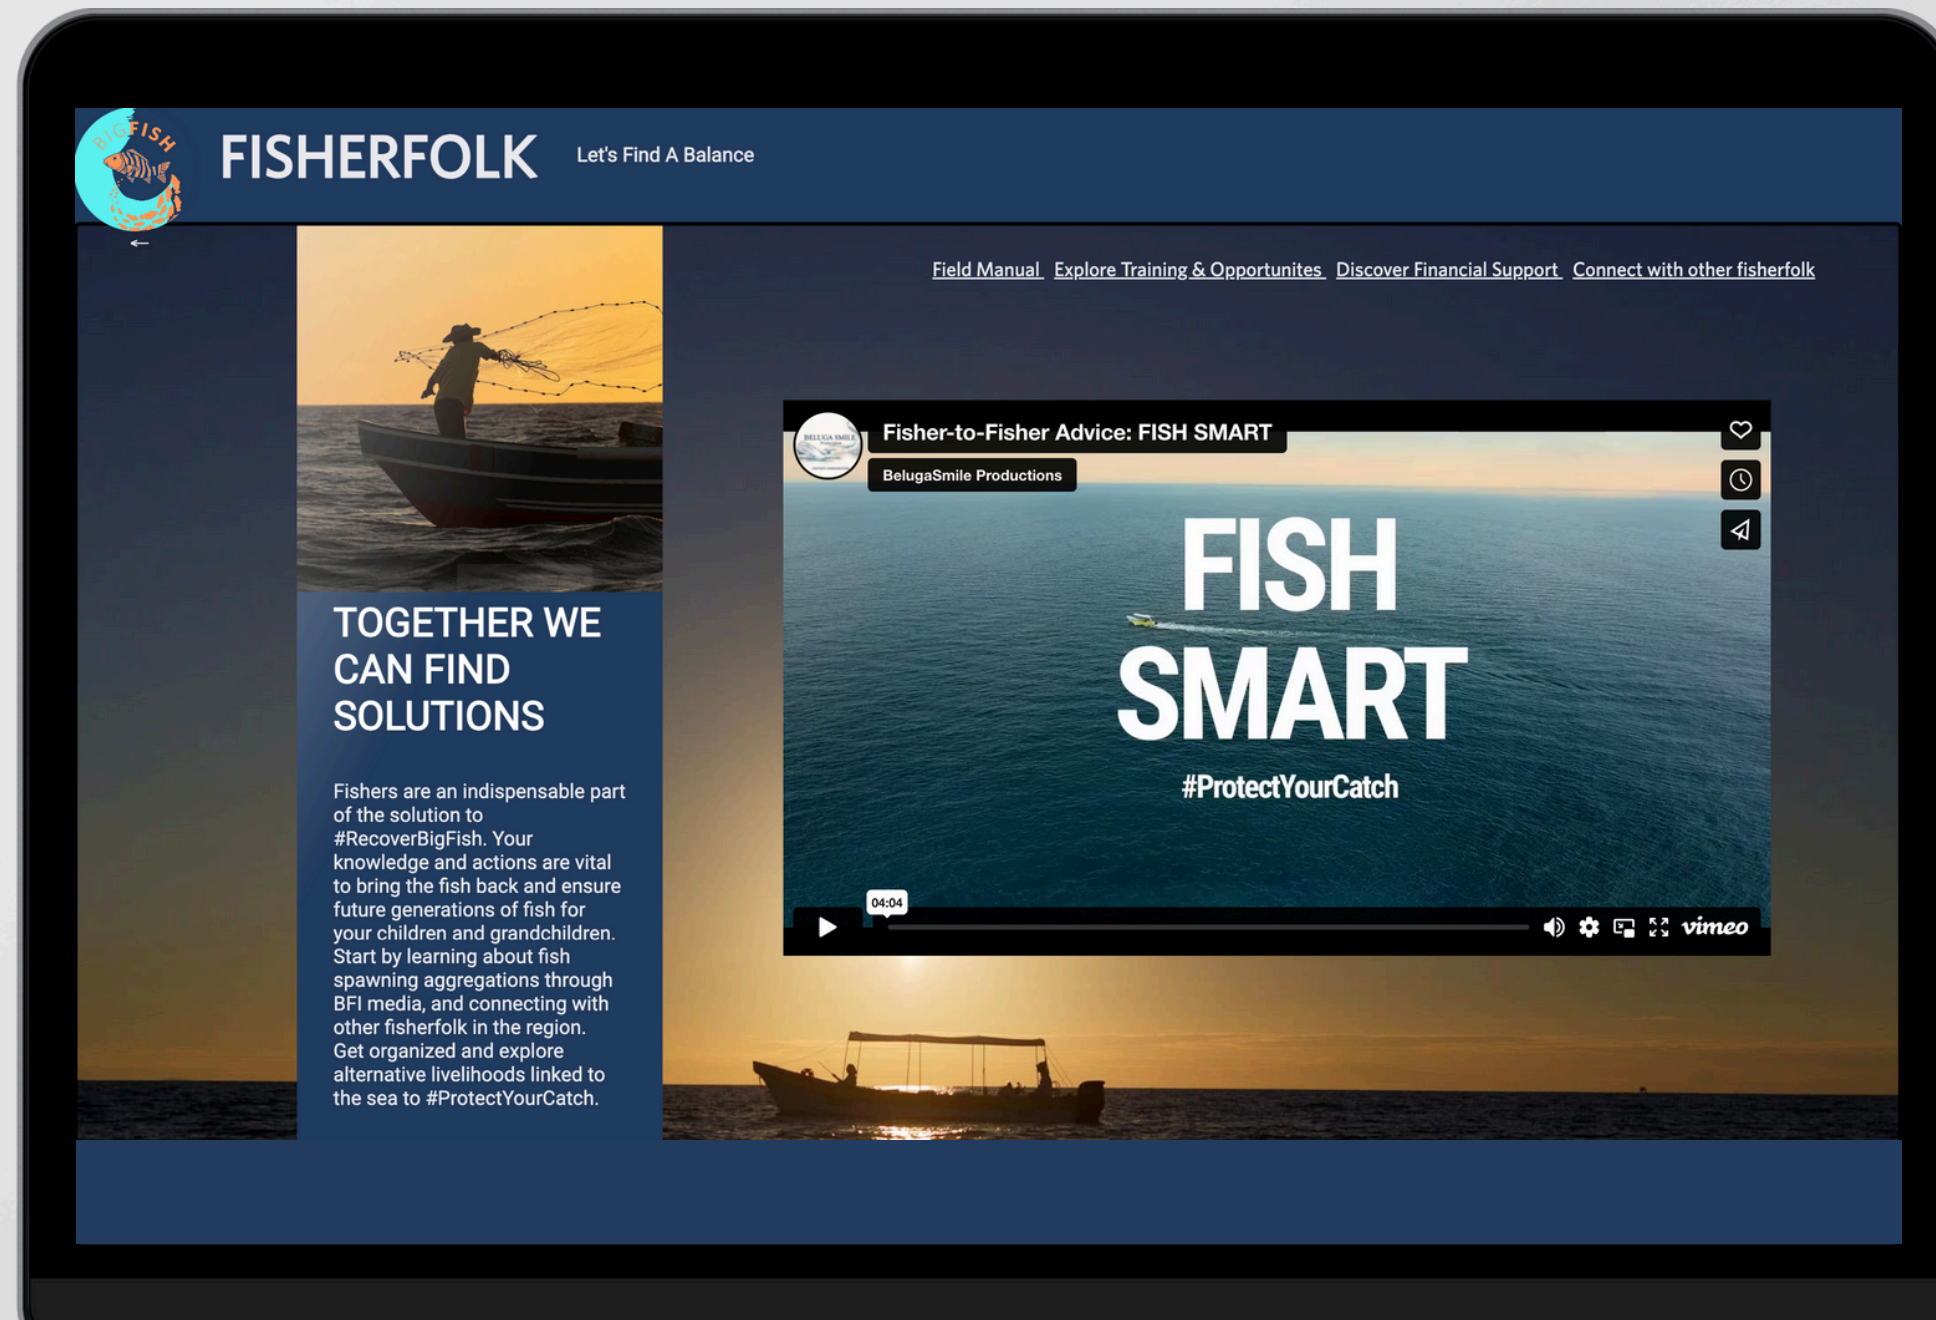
BIG FISH

FISHERFOLK Let's Find A Balance

←

Field Manual Explore Training & Opportunites Discover Financial Support Connect with other fisherfolk

TOGETHER WE CAN FIND SOLUTIONS

Fishers are an indispensable part of the solution to #RecoverBigFish. Your knowledge and actions are vital to bring the fish back and ensure future generations of fish for your children and grandchildren. Start by learning about fish spawning aggregations through BFI media, and connecting with other fisherfolk in the region. Get organized and explore alternative livelihoods linked to the sea to #ProtectYourCatch.

BELUGA SMILE

Fisher-to-Fisher Advice: FISH SMART

BelugaSmile Productions

FISH SMART

#ProtectYourCatch

04:04

vimeo